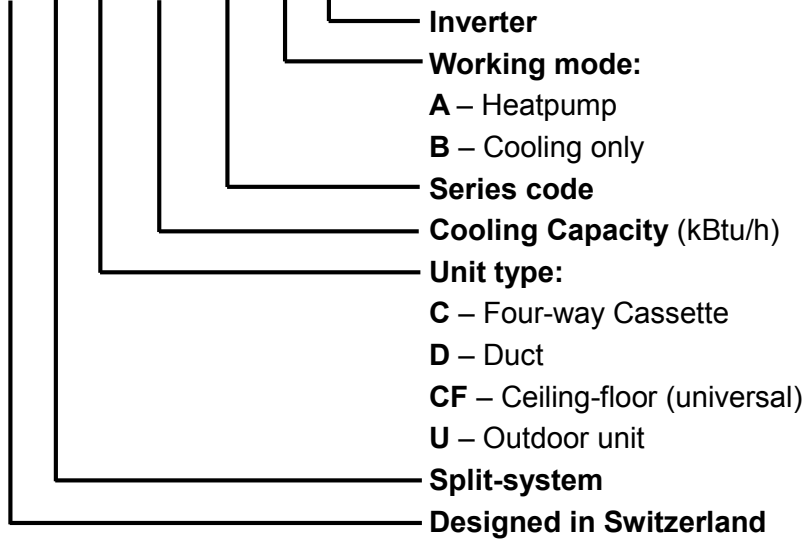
Inverter
Working mode:
A – Heatpump
B – Cooling only
Series code
Cooling Capacity (kBtu/h)
Unit type:
C – Four-way Cassette
D – Duct
CF – Ceiling-floor (universal)
U – Outdoor unit
Split-system
Designed in Switzerland